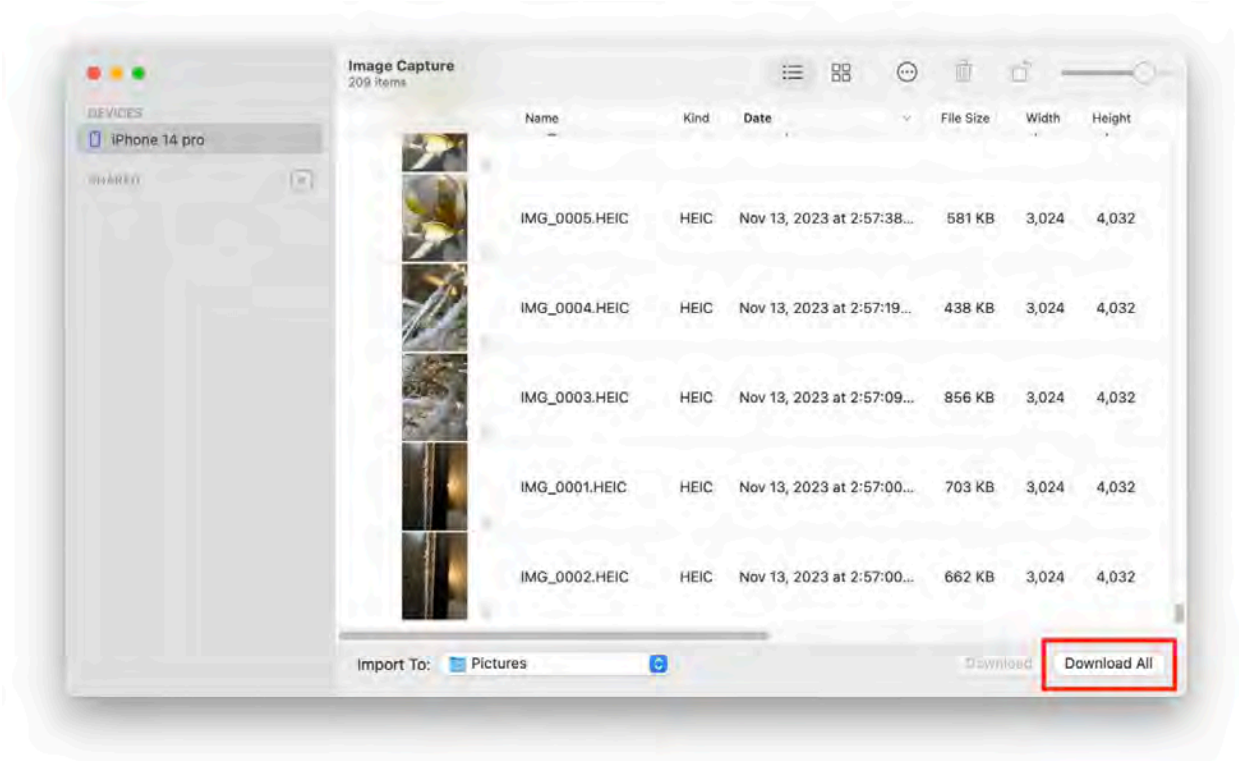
DEVICES
iPhone 14 pro
SHARED

Image Capture
209 items

| Name | Kind | Date | File Size | Width | Height |
|---|---|---|---|---|---|
| IMG_0005.HEIC | HEIC | Nov 13, 2023 at 2:57:38... | 581 KB | 3,024 | 4,032 |
| IMG_0004.HEIC | HEIC | Nov 13, 2023 at 2:57:19... | 438 KB | 3,024 | 4,032 |
| IMG_0003.HEIC | HEIC | Nov 13, 2023 at 2:57:09... | 856 KB | 3,024 | 4,032 |
| IMG_0001.HEIC | HEIC | Nov 13, 2023 at 2:57:00... | 703 KB | 3,024 | 4,032 |
| IMG_0002.HEIC | HEIC | Nov 13, 2023 at 2:57:00... | 662 KB | 3,024 | 4,032 |

Import To: Pictures

Download

Download All